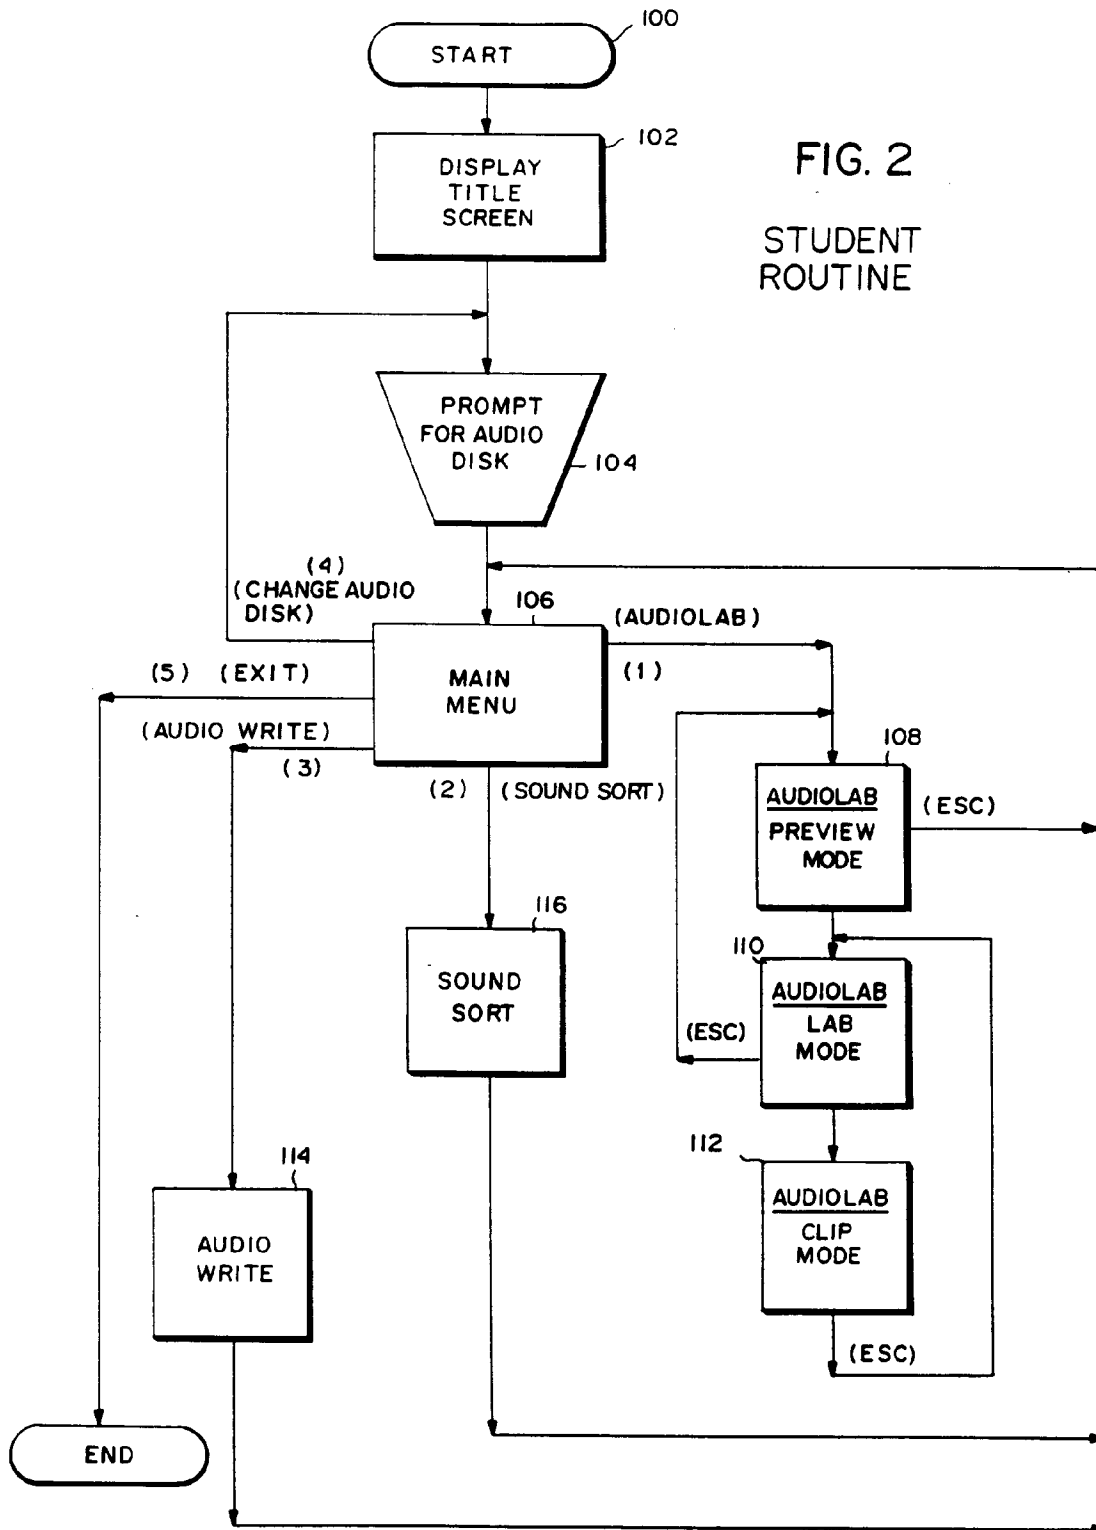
100
START

102
DISPLAY TITLE SCREEN

FIG. 2

STUDENT ROUTINE

PROMPT FOR AUDIO DISK
104

(4)
(CHANGE AUDIO DISK)

106
(AUDIOLAB)

MAIN MENU

(5) (EXIT)

(1)

(AUDIO WRITE)

(3)

(2) (SOUND SORT)

108
AUDIOLAB
PREVIEW MODE
(ESC)

116
SOUND SORT

110
AUDIOLAB
LAB MODE
(ESC)

112
AUDIOLAB
CLIP MODE

114
AUDIO WRITE

(ESC)

END